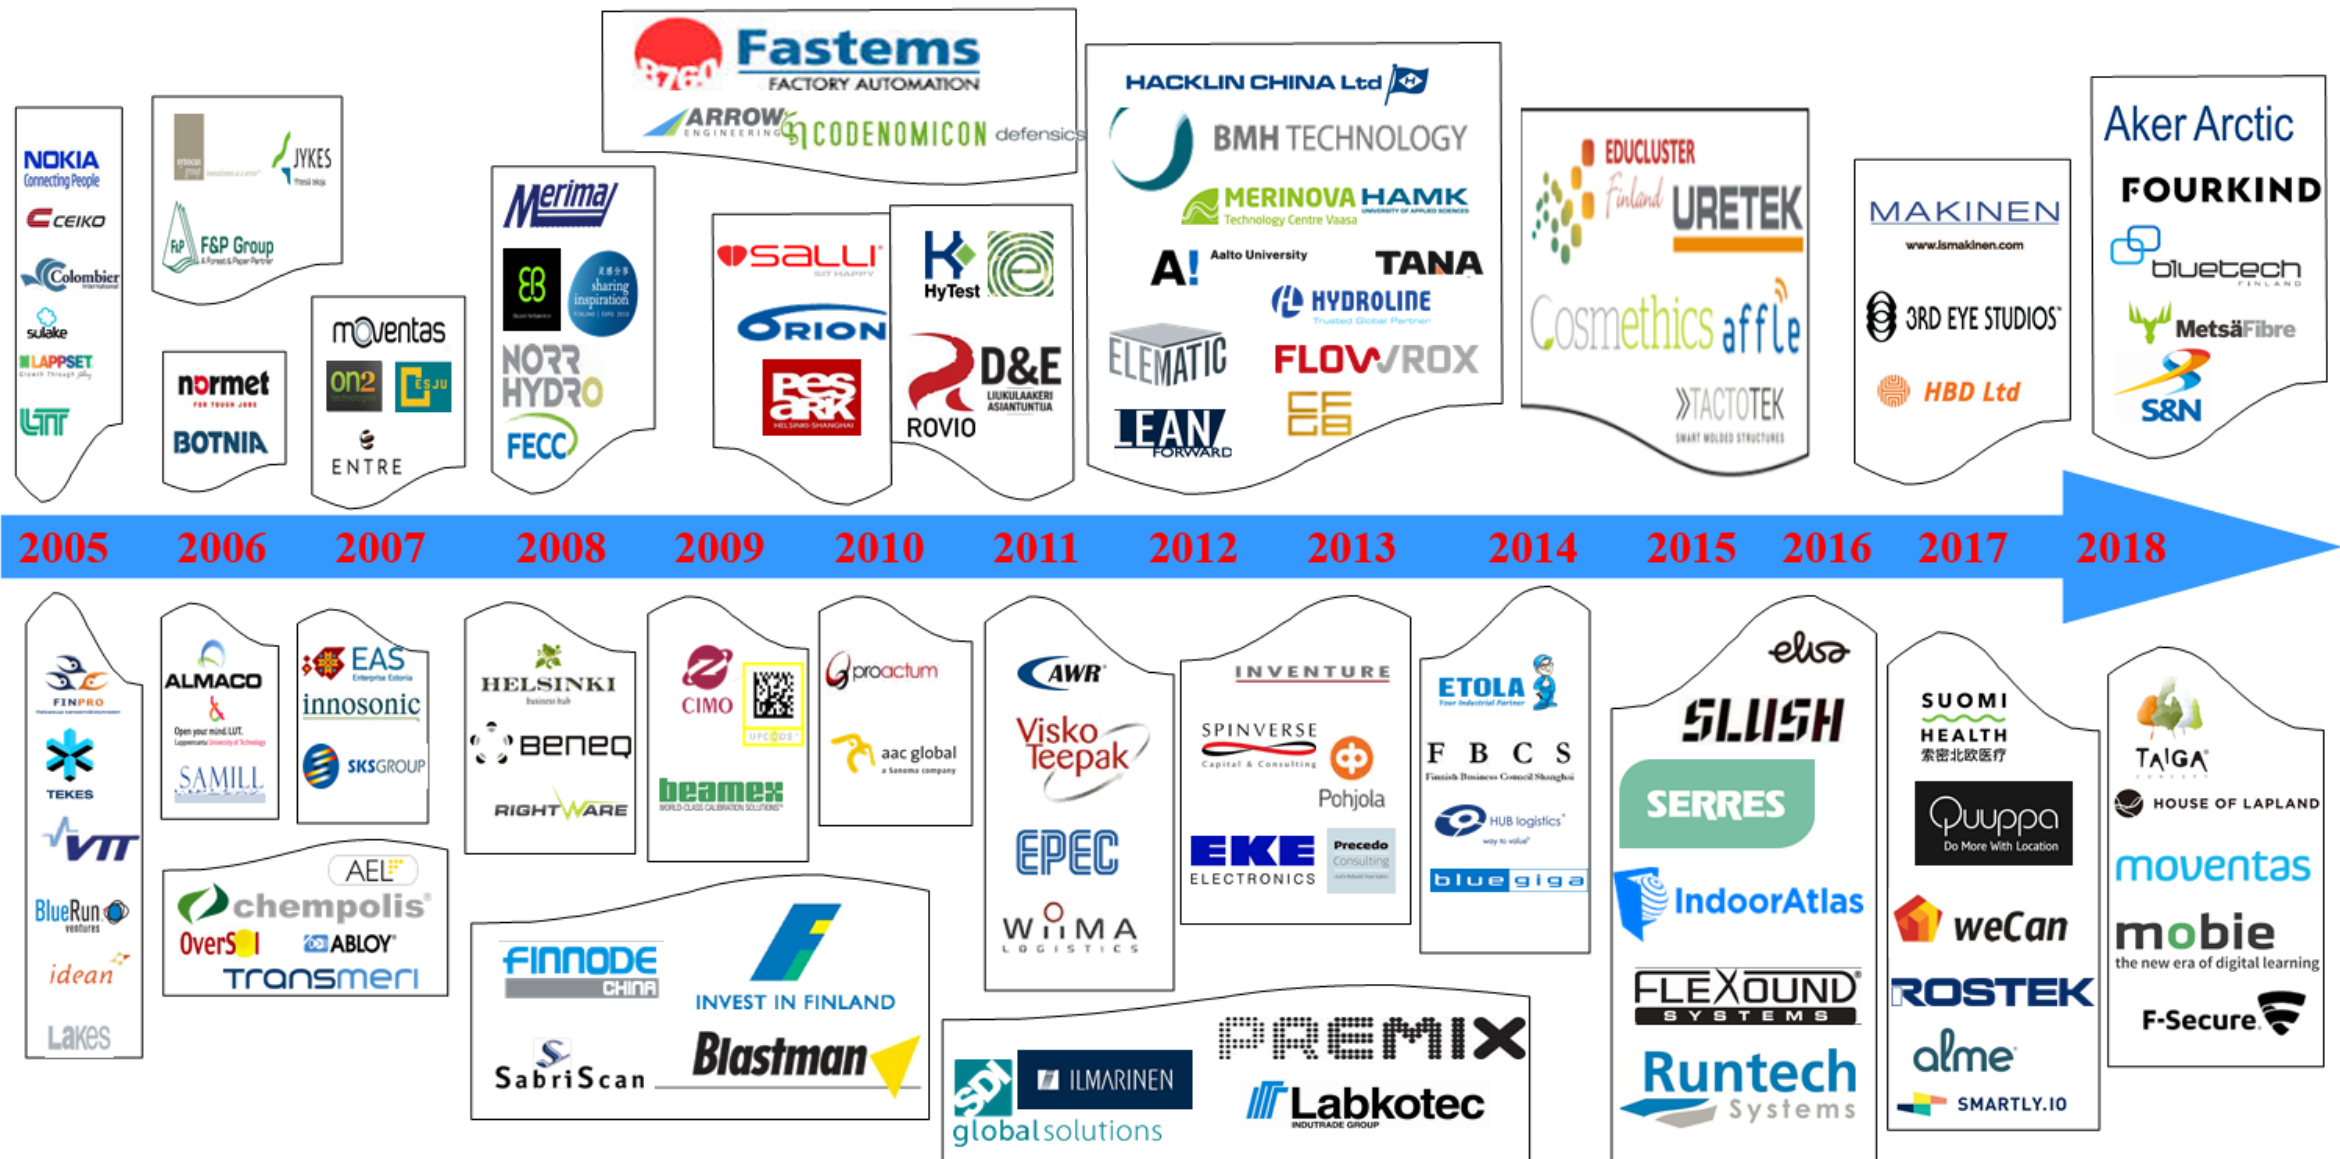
NOKIA
Connecting People
CEIKO
Colombier
sulake
LAPPSET
LUT

JYKES
F&P Group

normet
BOTNIA

moventas
on2
ESJU
ENTRE

Merima
sharing inspiration
NORR HYDRO
FECC

Fastems
FACTORY AUTOMATION
ARROW
CODENOMICON defensics

SALLI
ORION
pes ark

HyTest
ROVIO
D&E

HACKLIN CHINA Ltd
BMH TECHNOLOGY
MERINOVA
Technology Centre Vaasa
HAMK
A! Aalto University
TANA
HYDROLINE
ELEMATIC
FLOWROX
LEAN FORWARD

EDUCLUSTER Finland
URETEK
Cosmethics
affle
TACTOTEK

MAKINEN
www.lsmakinen.com
3RD EYE STUDIOS
HBD Ltd

Aker Arctic
FOURKIND
bluetech
MetsäFibre
S&N

2005
2006
2007
2008
2009
2010
2011
2012
2013
2014
2015
2016
2017
2018

FINPRO
TEKES
VTT
BlueRun ventures
idean
Lakes

ALMACO
&
SAMILL

EAS
innosonic
SKSGROUP

AEL
chempolis
OverSol
ABLOY
Transmeri

HELSINKI
beneq
RIGHTWARE

CIMO
beamex

proactum
aac global

AWR
Visko Teepak
EPEC
WIMA LOGISTICS

INVENTURE
SPINVERSE
Capital & Consulting
Pohjola
EKE ELECTRONICS
Precedo Consulting

ETOLA
F B C S
Finnish Business Council Shanghai
HUB logistics
bluegiga

FINNODE CHINA
INVEST IN FINLAND
SabriScan
Blastman

SDI global solutions
ILMARINEN
PREMIX
Labkotec

elisa
SLUSH
SERRES
IndoorAtlas
FLEXOUND SYSTEMS
Runtech Systems

SUOMI HEALTH
索密北欧医疗
Quuppa
Do More With Location
weCan
ROSTEK
alme
SMARTLY.IO

TAIGA
HOUSE OF LAPLAND
moventas
mobie
the new era of digital learning
F-Secure